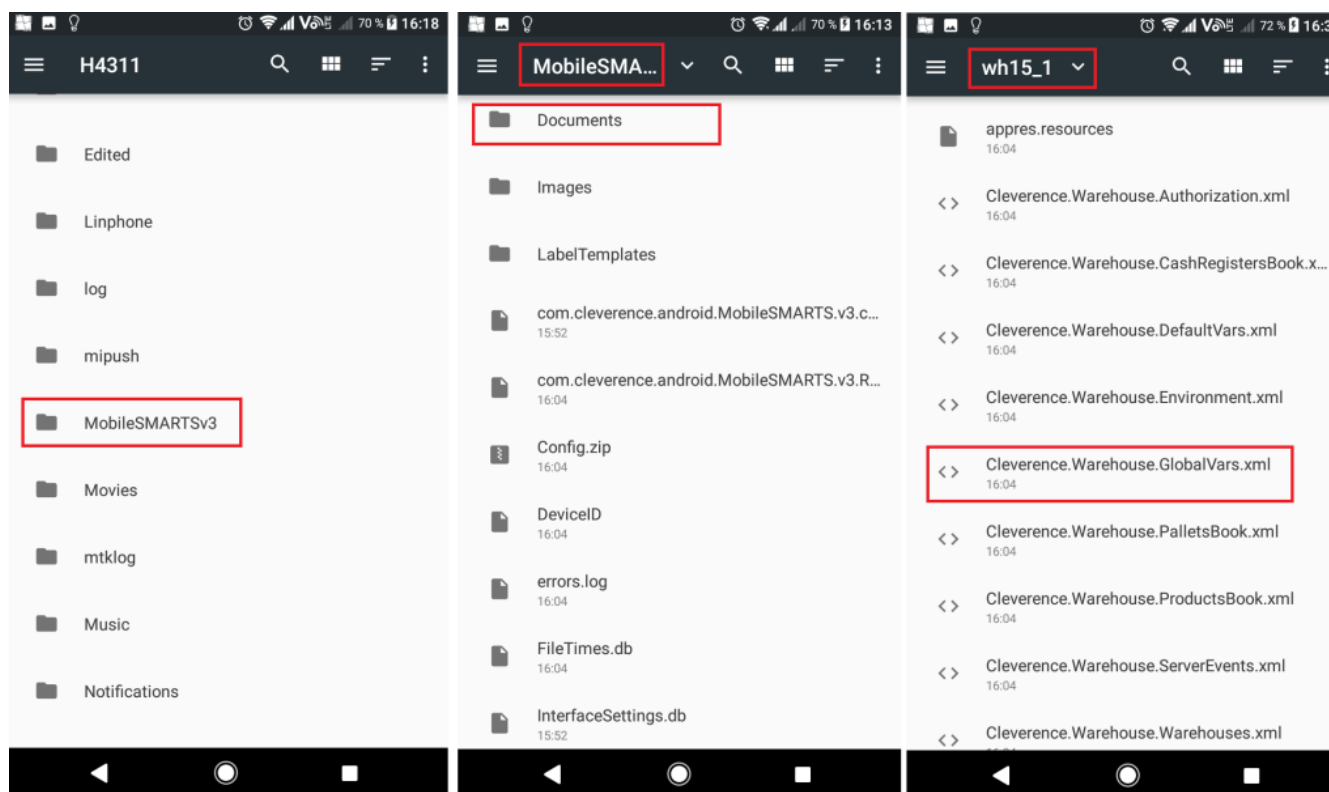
70 % 16:18

H4311

Edited

Linphone

log

mipush

MobileSMARTSv3

Movies

mtklog

Music

Notifications

70 % 16:13

MobileSMA...

Documents

Images

LabelTemplates

com.cleverence.android.MobileSMARTS.v3.c...
15:52

com.cleverence.android.MobileSMARTS.v3.R...
16:04

Config.zip
16:04

DeviceID
16:04

errors.log
16:04

FileTimes.db
16:04

InterfaceSettings.db
15:52

72 % 16:3

wh15_1

appres.resources
16:04

Cleverence.Warehouse.Authorization.xml
16:04

Cleverence.Warehouse.CashRegistersBook.x...
16:04

Cleverence.Warehouse.DefaultVars.xml
16:04

Cleverence.Warehouse.Environment.xml
16:04

Cleverence.Warehouse.GlobalVars.xml
16:04

Cleverence.Warehouse.PalletsBook.xml
16:04

Cleverence.Warehouse.ProductsBook.xml
16:04

Cleverence.Warehouse.ServerEvents.xml
16:04

Cleverence.Warehouse.Warehouses.xml
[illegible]